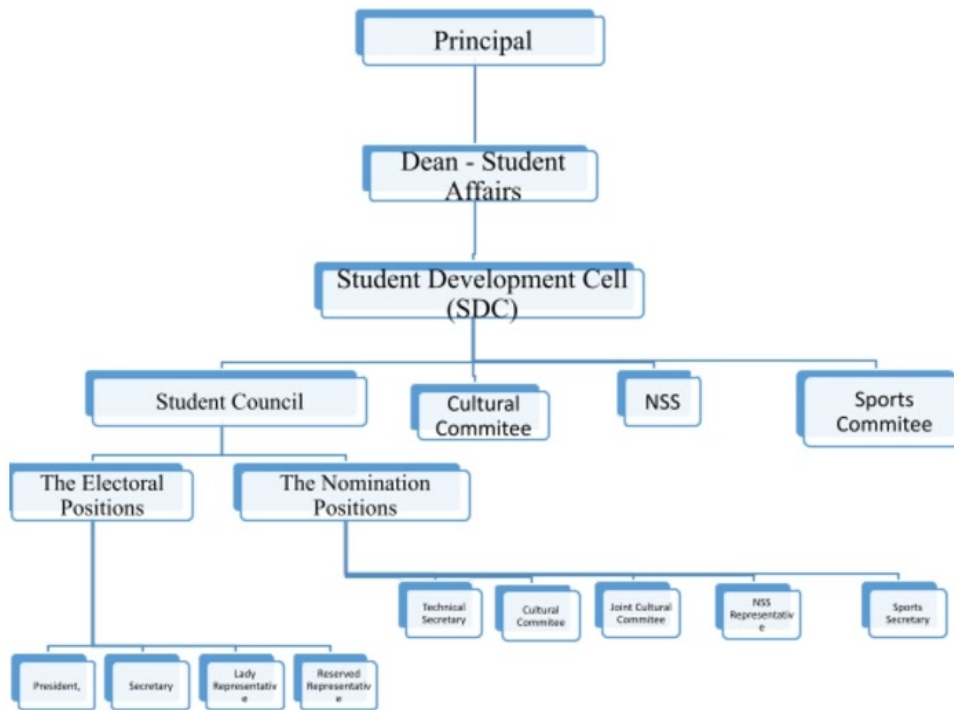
Principal

Dean - Student Affairs

Student Development Cell (SDC)

Student Council

Cultural Commitee

NSS

Sports Commitee

The Electoral Positions

The Nomination Positions

Technical Secretary

Cultural Commitee

Joint Cultural Commitee

NSS Representative

Sports Secretary

President,

Secretary

Lady Representative

Reserved Representative